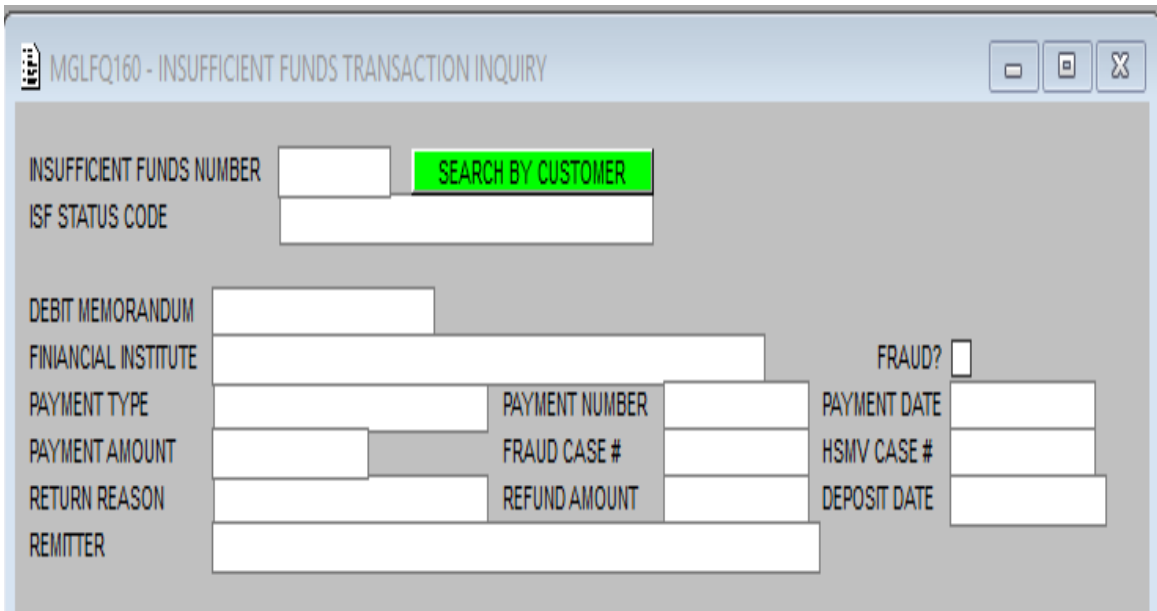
MGLFQ160 - INSUFFICIENT FUNDS TRANSACTION INQUIRY

INSUFFICIENT FUNDS NUMBER
SEARCH BY CUSTOMER
ISF STATUS CODE

DEBIT MEMORANDUM
FINIANCIAL INSTITUTE
FRAUD?
PAYMENT TYPE
PAYMENT NUMBER
PAYMENT DATE
PAYMENT AMOUNT
FRAUD CASE #
HSMV CASE #
RETURN REASON
REFUND AMOUNT
DEPOSIT DATE
REMITTER